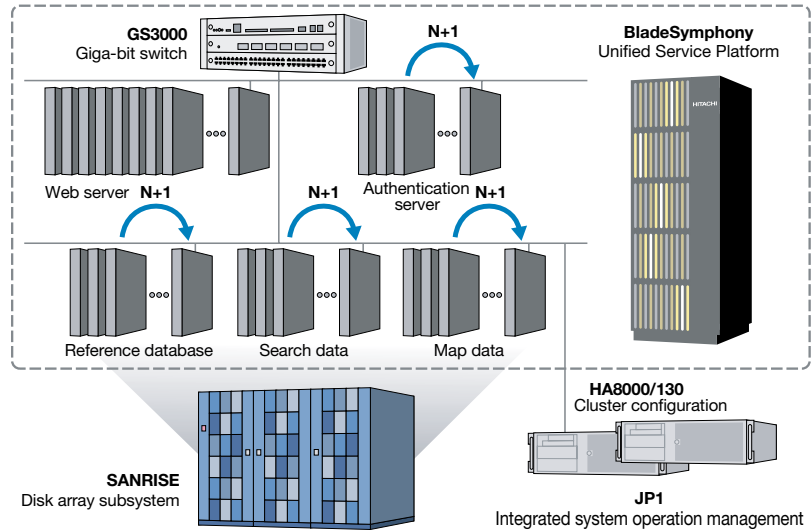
GS3000
Giga-bit switch

N+1

BladeSymphony
Unified Service Platform

HITACHI

Web server

N+1

Authentication server

N+1

N+1

Reference database

Search data

Map data

HA8000/130
Cluster configuration

SANRISE
Disk array subsystem

JP1
Integrated system operation management